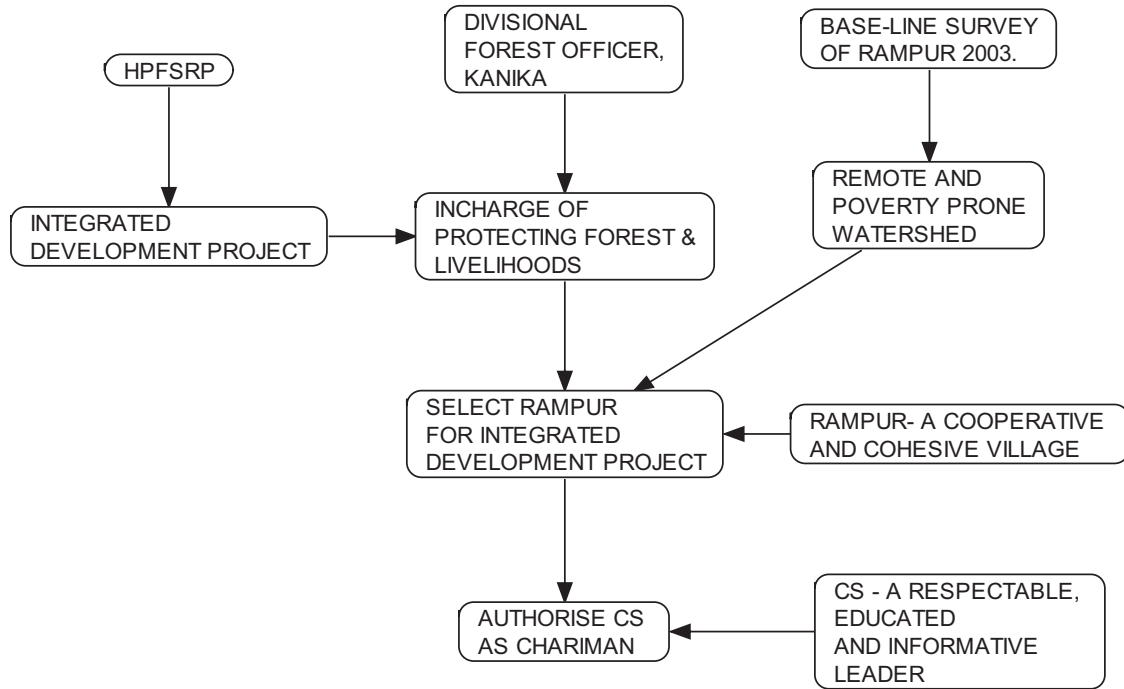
DIVISIONAL FOREST OFFICER, KANIKA

BASE-LINE SURVEY OF RAMPUR 2003.

HPFSRP

INTEGRATED DEVELOPMENT PROJECT

INCHARGE OF PROTECTING FOREST & LIVELIHOODS

REMOTE AND POVERTY PRONE WATERSHED

SELECT RAMPUR FOR INTEGRATED DEVELOPMENT PROJECT

RAMPUR- A COOPERATIVE AND COHESIVE VILLAGE

AUTHORISE CS AS CHARIMAN

CS - A RESPECTABLE, EDUCATED AND INFORMATIVE LEADER